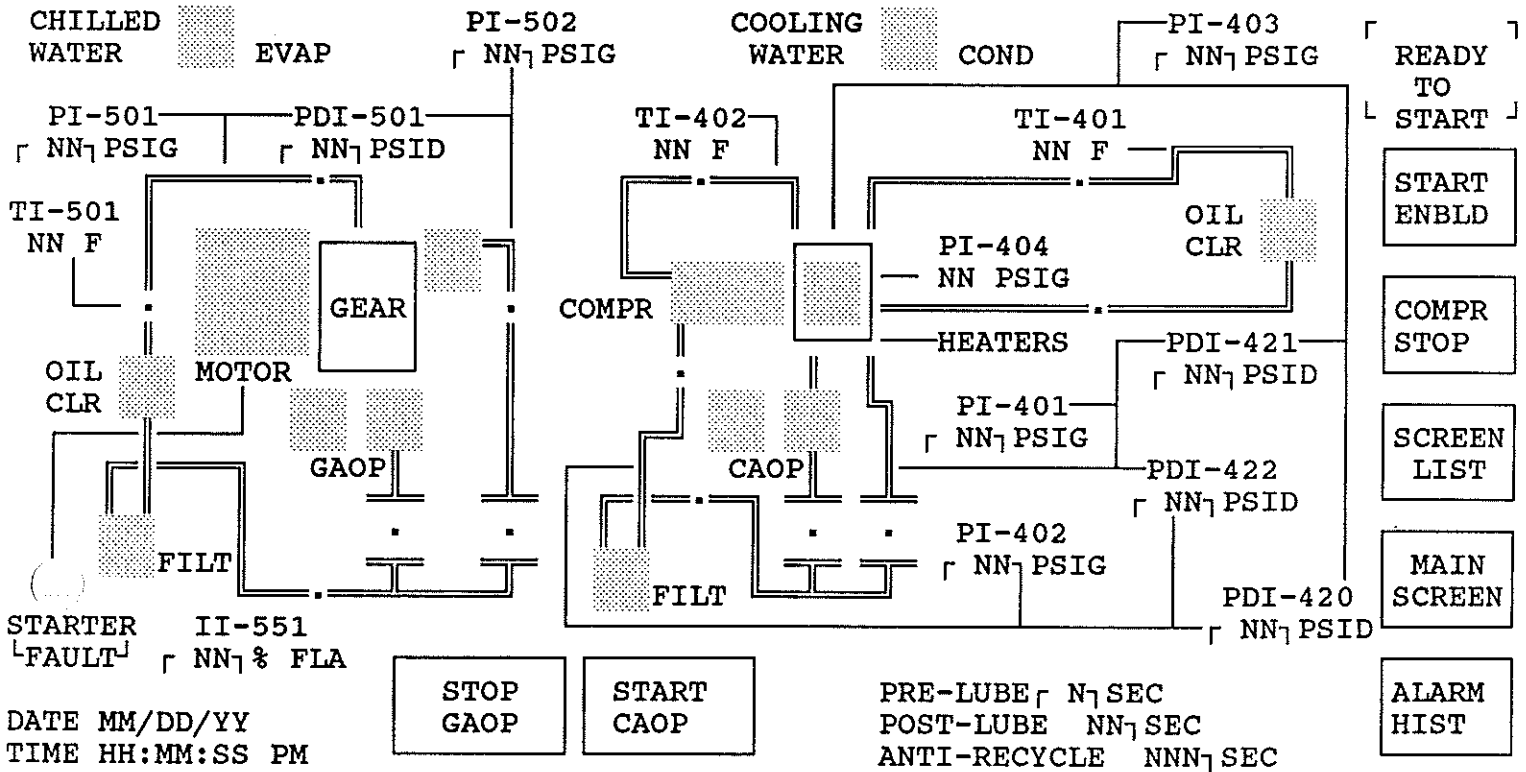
CHILLED WATER EVAP

PI-502
┌ NN┐ PSIG

COOLING WATER COND

PI-403
┌ NN┐ PSIG

┌ READY TO START ┘

PI-501
┌ NN┐ PSIG

PDI-501
┌ NN┐ PSID

TI-402
NN F

TI-401
NN F

START ENBLD

TI-501
NN F

OIL CLR

PI-404
NN PSIG

GEAR

COMPR

COMPR STOP

HEATERS

OIL CLR

MOTOR

PDI-421
┌ NN┐ PSID

PI-401
┌ NN┐ PSIG

SCREEN LIST

GAOP

CAOP

PDI-422
┌ NN┐ PSID

FILT

PI-402
┌ NN┐ PSIG

FILT

MAIN SCREEN

PDI-420
┌ NN┐ PSID

STARTER
└FAULT┘

II-551
┌ NN┐ % FLA

STOP GAOP

START CAOP

PRE-LUBE ┌ N┐ SEC
POST-LUBE NN┐ SEC
ANTI-RECYCLE NNN┐ SEC

ALARM HIST

DATE MM/DD/YY
TIME HH:MM:SS PM